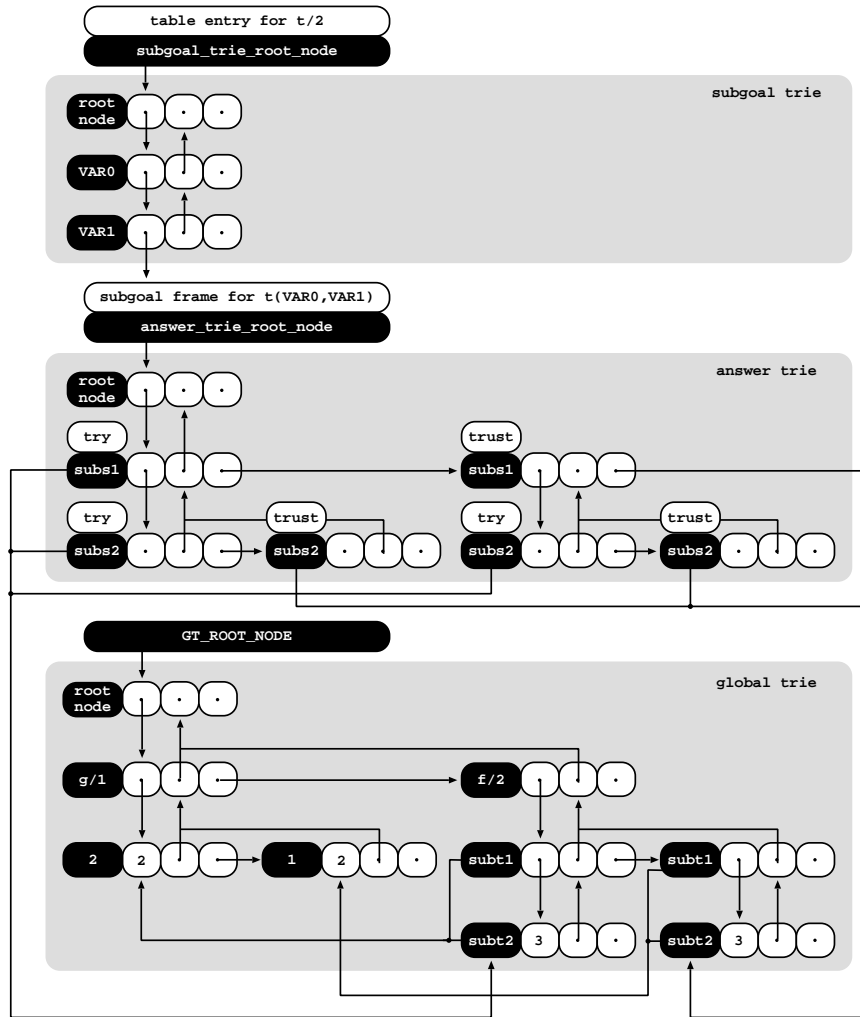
table entry for t/2
subgoal_trie_root_node
subgoal trie
root node
VAR0
VAR1
subgoal frame for t(VAR0,VAR1)
answer_trie_root_node
answer trie
root node
try
subs1
trust
subs1
try
subs2
trust
subs2
try
subs2
trust
subs2
GT_ROOT_NODE
global trie
root node
g/1
f/2
2
2
1
2
subt1
subt1
subt2
3
subt2
3